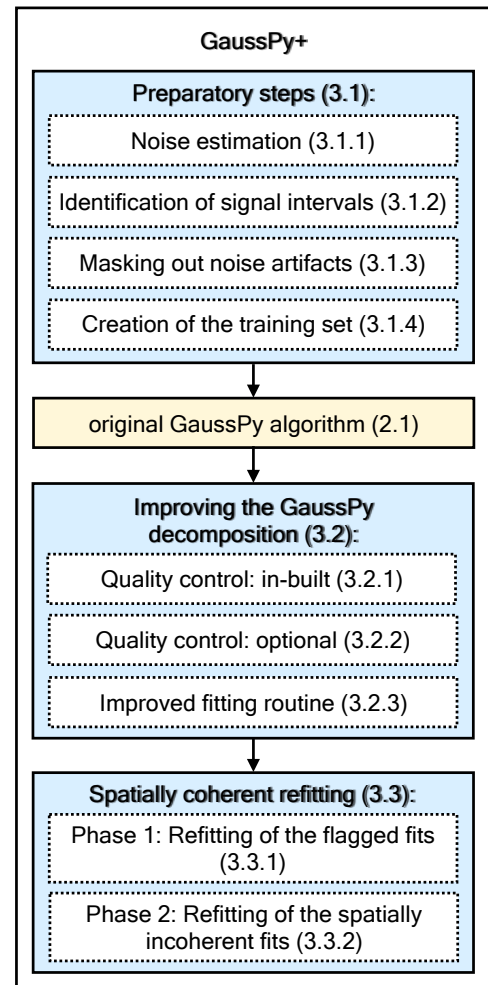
GaussPy+

Preparatory steps (3.1):

Noise estimation (3.1.1)

Identification of signal intervals (3.1.2)

Masking out noise artifacts (3.1.3)

Creation of the training set (3.1.4)

original GaussPy algorithm (2.1)

Improving the GaussPy decomposition (3.2):

Quality control: in-built (3.2.1)

Quality control: optional (3.2.2)

Improved fitting routine (3.2.3)

Spatially coherent refitting (3.3):

Phase 1: Refitting of the flagged fits (3.3.1)

Phase 2: Refitting of the spatially incoherent fits (3.3.2)